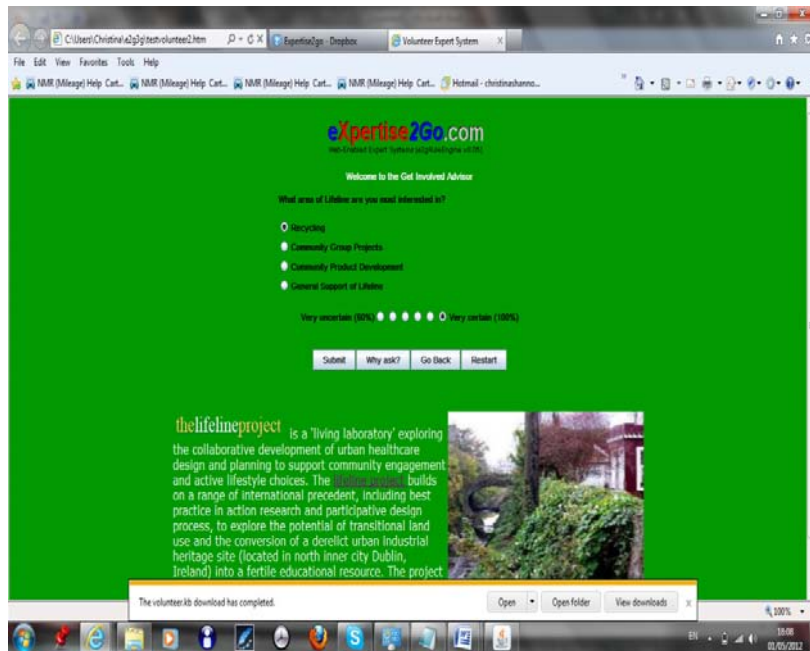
C:\Users\Christina\e2g3g\test\volunteer2.htm
Expertise2go - Dropbox
Volunteer Expert System

File Edit View Favorites Tools Help

NMR (Mileage) Help Cart... NMR (Mileage) Help Cart... NMR (Mileage) Help Cart... NMR (Mileage) Help Cart... Hotmail - christinashanno...

eXpertise2Go.com
Web-Enabled Expert Systems (e2gRuleEngine v8.06)

Welcome to the Get Involved Advisor

What area of Lifeline are you most interested in?

Recycling
Community Group Projects
Community Product Development
General Support of Lifeline

Very uncertain (50%) Very certain (100%)

Submit Why ask? Go Back Restart

thelifelineproject is a 'living laboratory' exploring the collaborative development of urban healthcare design and planning to support community engagement and active lifestyle choices. The lifeline project builds on a range of international precedent, including best practice in action research and participative design process, to explore the potential of transitional land use and the conversion of a derelict urban industrial heritage site (located in north inner city Dublin, Ireland) into a fertile educational resource. The project

The volunteer.kb download has completed.
Open Open folder View downloads

100%

EN 18:08 01/05/2012